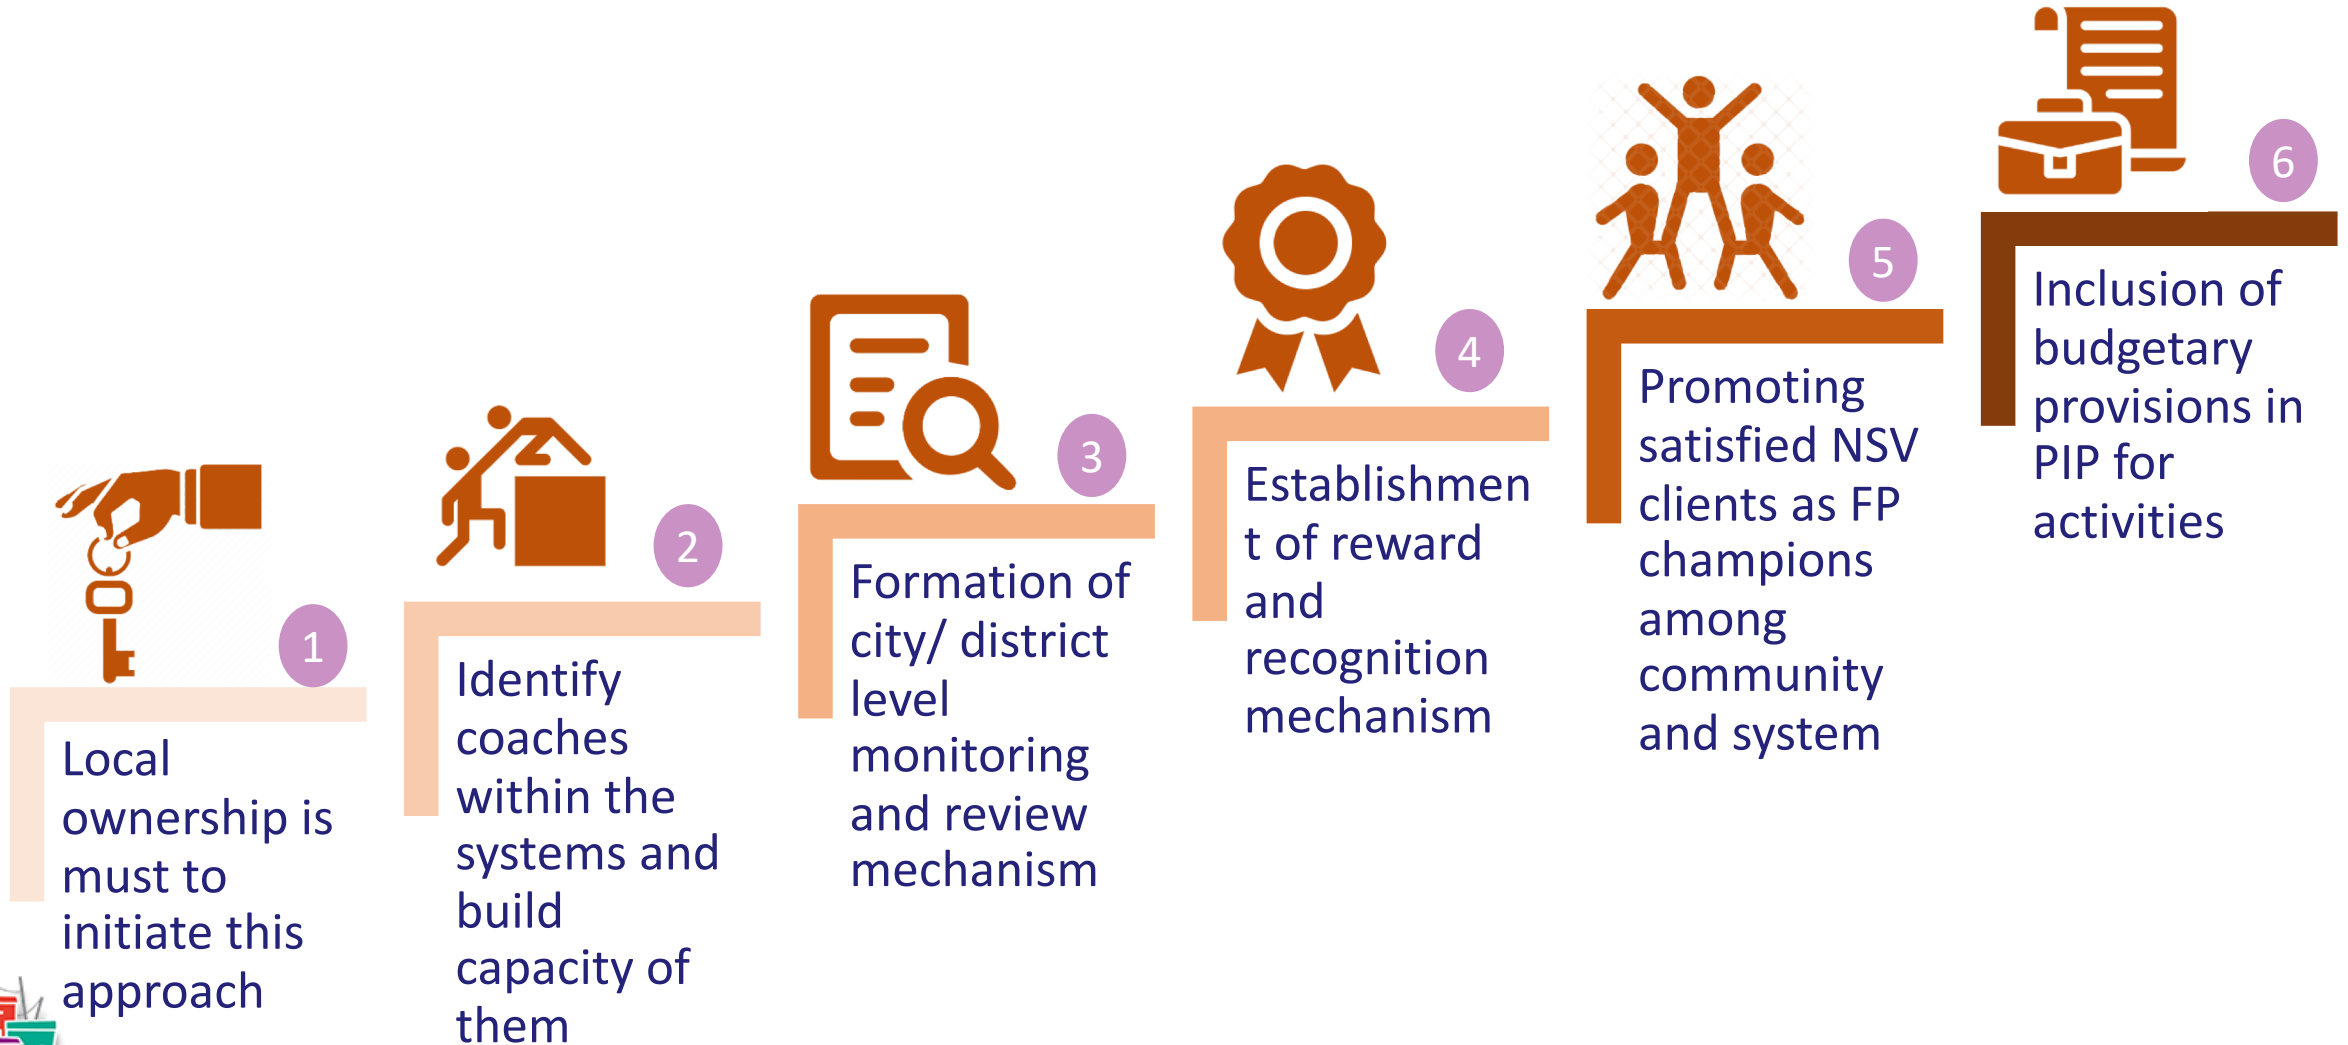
1

Local ownership is must to initiate this approach

2

Identify coaches within the systems and build capacity of them

3

Formation of city/ district level monitoring and review mechanism

4

Establishment of reward and recognition mechanism

5

Promoting satisfied NSV clients as FP champions among community and system

6

Inclusion of budgetary provisions in PIP for activities